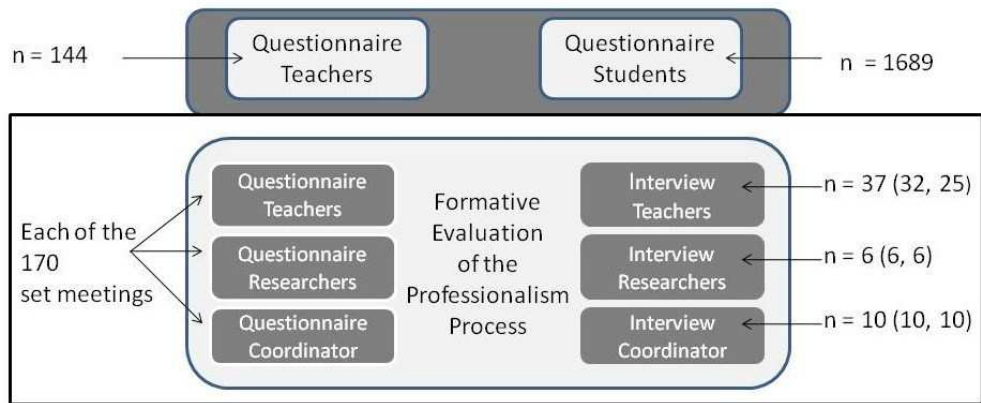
n = 144

Questionnaire Teachers

Questionnaire Students

n = 1689

Each of the 170 set meetings

Questionnaire Teachers

Questionnaire Researchers

Questionnaire Coordinator

Formative Evaluation of the Professionalism Process

Interview Teachers

Interview Researchers

Interview Coordinator

n = 37 (32, 25)

n = 6 (6, 6)

n = 10 (10, 10)